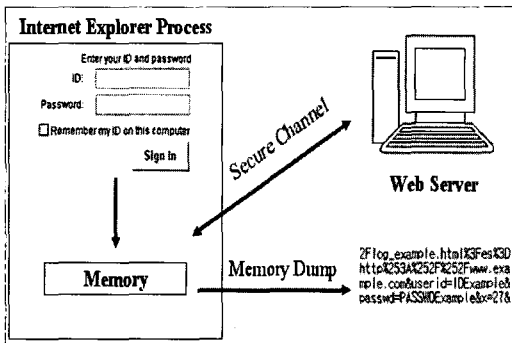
Internet Explorer Process

Enter your ID and password

ID:

Password:

Remember my ID on this computer

Sign in

Secure Channel

Web Server

Memory

Memory Dump

2Flog_example.html%3Fes%3D http%253A%252F%252Fwww.example.com&userid=IDExample& passwd=PASSWDExample&x=27&